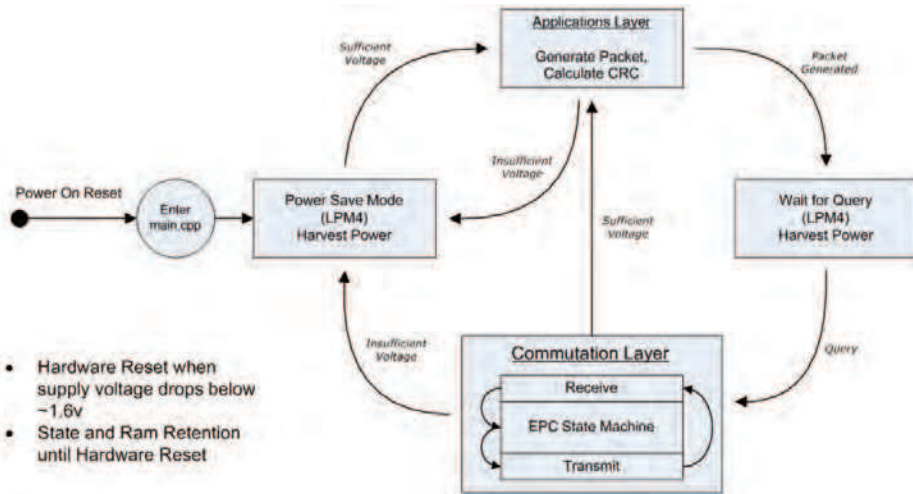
Applications Layer

Generate Packet, Calculate CRC

Sufficient Voltage

Packet Generated

Insufficient Voltage

Power On Reset

Enter main.cpp

Power Save Mode (LPM4) Harvest Power

Sufficient Voltage

Wait for Query (LPM4) Harvest Power

Insufficient Voltage

Query

Commutation Layer

Receive

EPC State Machine

Transmit

- Hardware Reset when supply voltage drops below ~1.6v
- State and Ram Retention until Hardware Reset